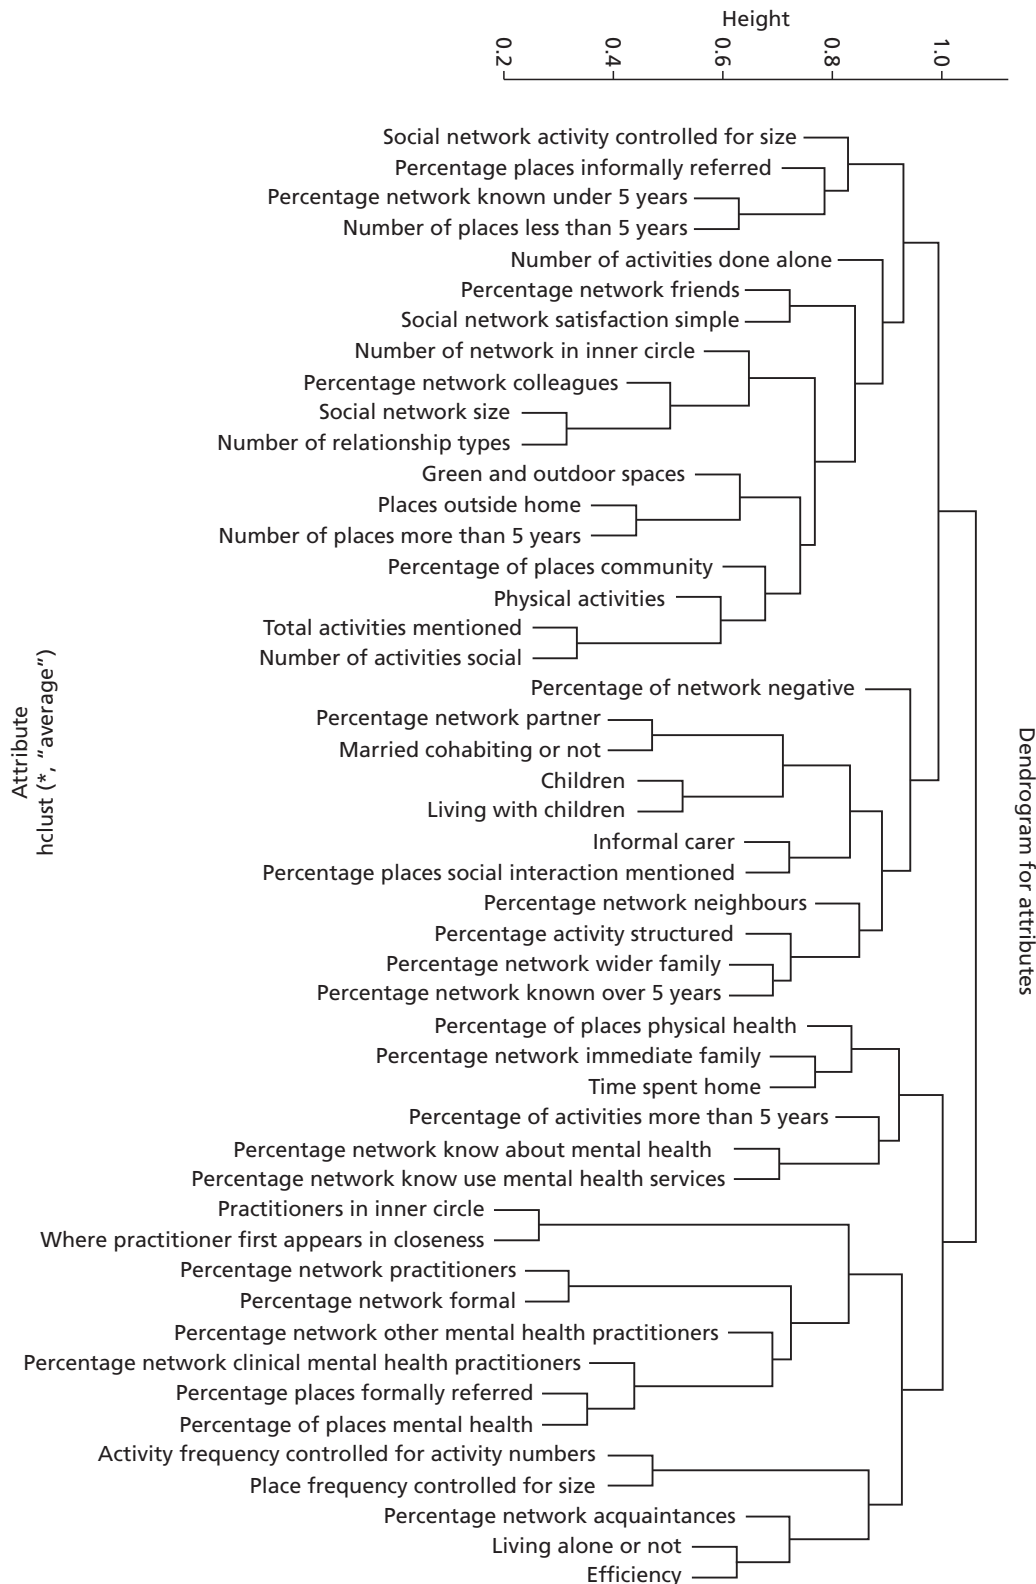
Dendrogram for attributes

Height

0.2
0.4
0.6
0.8
1.0

Social network activity controlled for size
Percentage places informally referred
Percentage network known under 5 years
Number of places less than 5 years
Number of activities done alone
Percentage network friends
Social network satisfaction simple
Number of network in inner circle
Percentage network colleagues
Social network size
Number of relationship types
Green and outdoor spaces
Places outside home
Number of places more than 5 years
Percentage of places community
Physical activities
Total activities mentioned
Number of activities social
Percentage of network negative
Percentage network partner
Married cohabiting or not
Children
Living with children
Informal carer
Percentage places social interaction mentioned
Percentage network neighbours
Percentage activity structured
Percentage network wider family
Percentage network known over 5 years
Percentage of places physical health
Percentage network immediate family
Time spent home
Percentage of activities more than 5 years
Percentage network know about mental health
Percentage network know use mental health services
Practitioners in inner circle
Where practitioner first appears in closeness
Percentage network practitioners
Percentage network formal
Percentage network other mental health practitioners
Percentage network clinical mental health practitioners
Percentage places formally referred
Percentage of places mental health
Activity frequency controlled for activity numbers
Place frequency controlled for size
Percentage network acquaintances
Living alone or not
Efficiency

Attribute
hclust (*, "average")